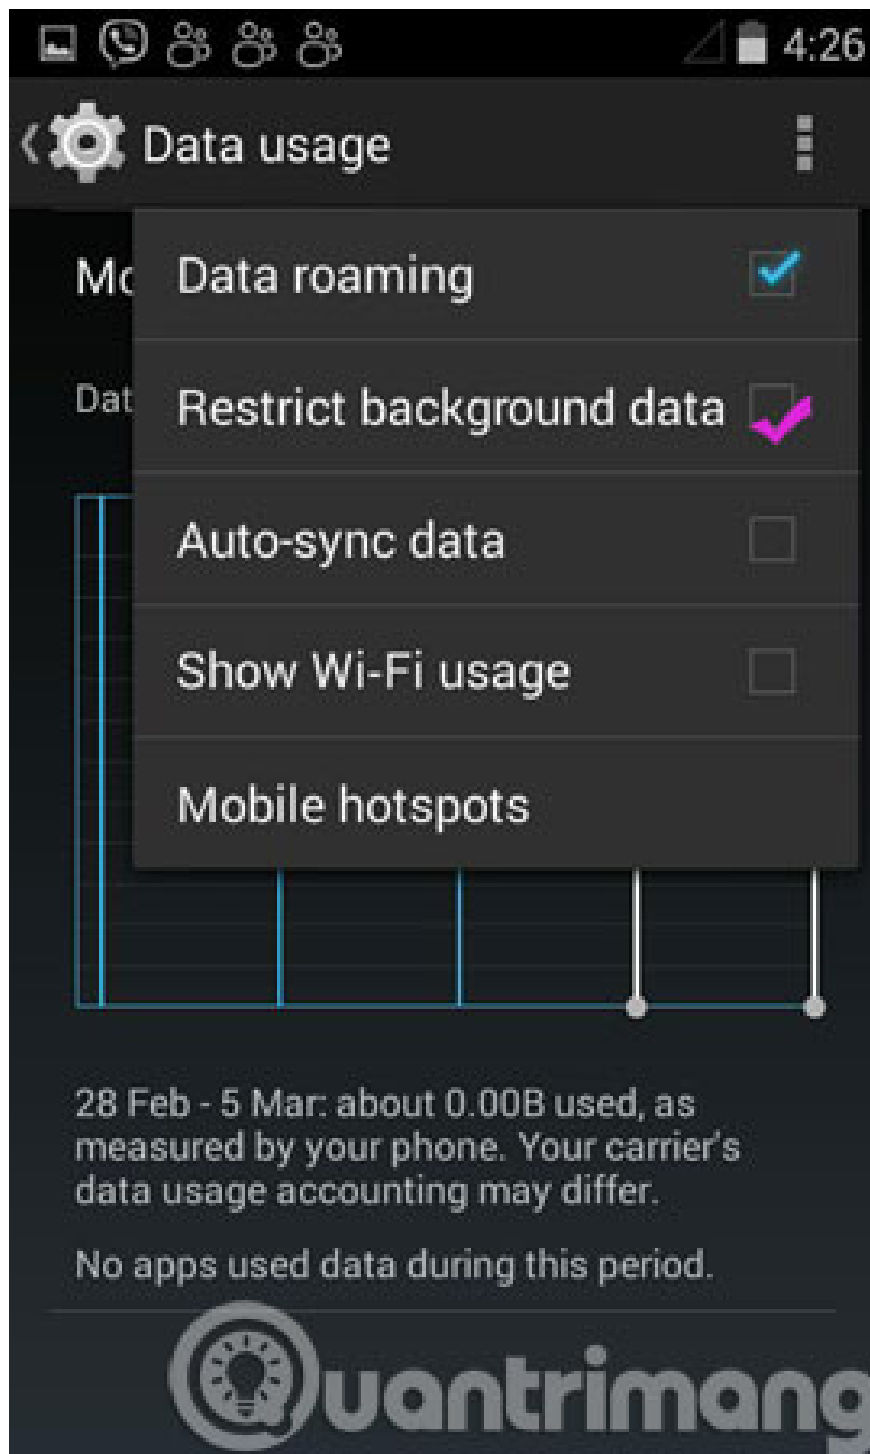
4:26

Data usage

Mc

Dat

Data roaming

Restrict background data

Auto-sync data

Show Wi-Fi usage

Mobile hotspots

28 Feb - 5 Mar: about 0.00B used, as measured by your phone. Your carrier's data usage accounting may differ.

No apps used data during this period.

Quantrimang